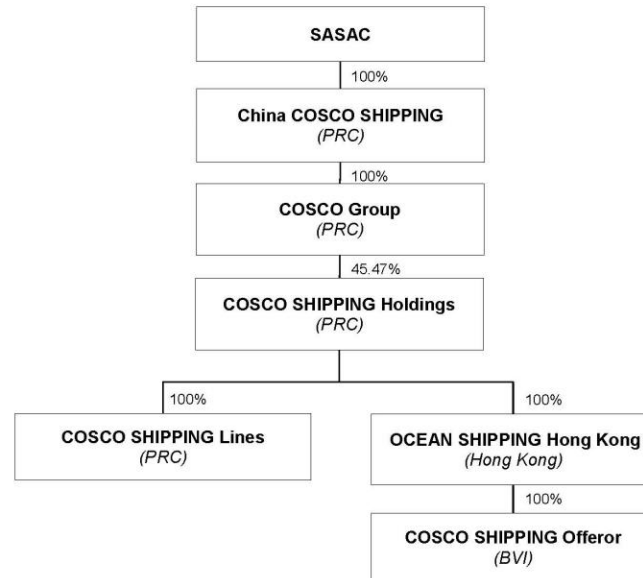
SASAC

100%

China COSCO SHIPPING
(PRC)

100%

COSCO Group
(PRC)

45.47%

COSCO SHIPPING Holdings
(PRC)

100%

COSCO SHIPPING Lines
(PRC)

100%

OCEAN SHIPPING Hong Kong
(Hong Kong)

100%

COSCO SHIPPING Offeror
(BVI)